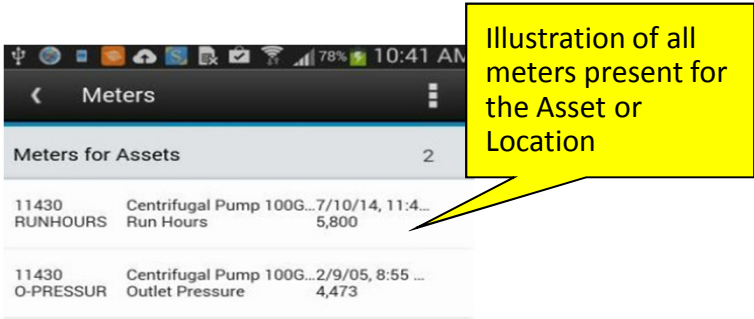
78% 10:41 AM

Meters

Meters for Assets 2

11430 RUNHOURS Centrifugal Pump 100G... Run Hours 7/10/14, 11:4... 5,800

11430 O-PRESSUR Centrifugal Pump 100G... Outlet Pressure 2/9/05, 8:55 ... 4,473

Illustration of all meters present for the Asset or Location